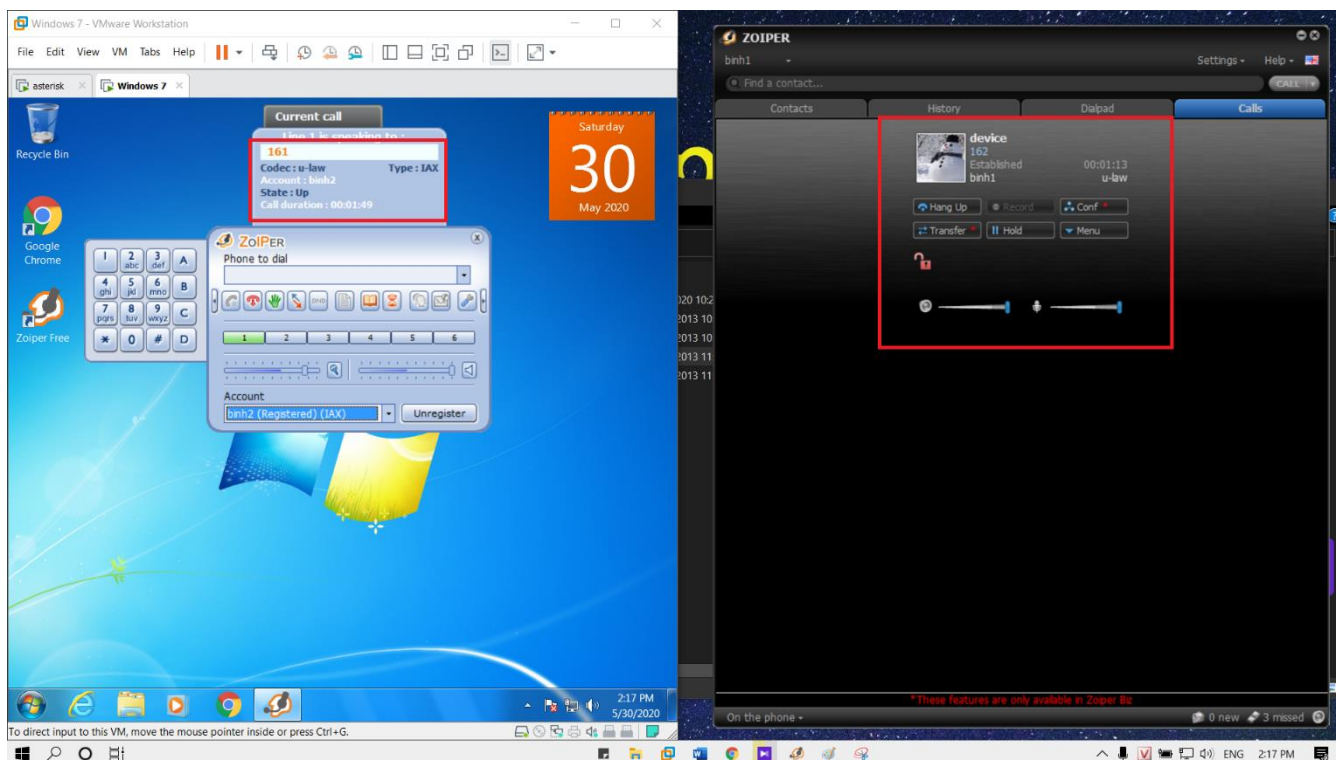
Windows 7 - VMware Workstation

File Edit View VM Tabs Help

asterisk × Windows 7 ×

Recycle Bin

Google Chrome

Zoiper Free

Current call

Line 1 is speaking to :

161

Codec : u-law Type : IAX

Account : binh2

State : Up

Call duration : 00:01:49

Saturday

30

May 2020

1 2 abc 3 def A
4 ghi 5 jkl 6 mno B
7 pqrs 8 tuv 9 wxyz C
* 0 # D

ZoIPER

Phone to dial

DND

1 2 3 4 5 6

Account

binh2 (Registered) (IAX)

Unregister

2:17 PM
5/30/2020

To direct input to this VM, move the mouse pointer inside or press Ctrl+G.

ZOIPER

binh1

Settings Help

Find a contact...

CALL

Contacts History Dialpad Calls

device
162
Established 00:01:13
binh1 u-law

Hang Up Record Conf
Transfer Hold Menu

020 10:2
2013 10
2013 10
2013 11
2013 11

*These features are only available in Zoiper Biz

On the phone

0 new 3 missed

ENG 2:17 PM